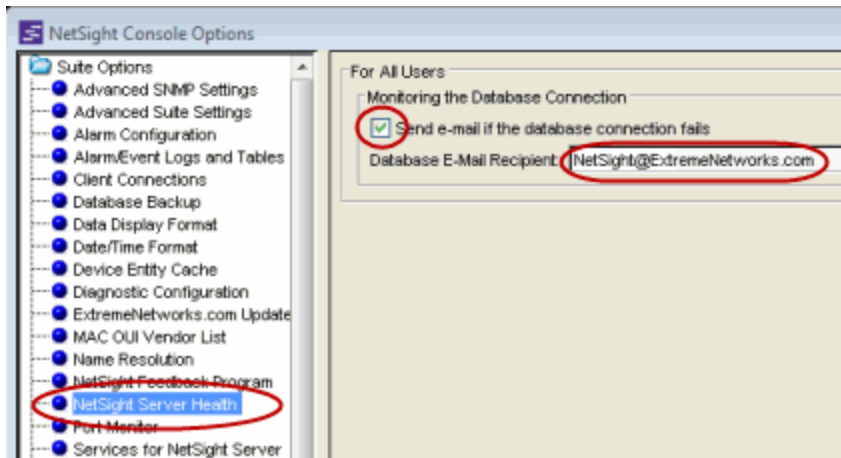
NetSight Console Options

Suite Options
Advanced SNMP Settings
Advanced Suite Settings
Alarm Configuration
Alarm/Event Logs and Tables
Client Connections
Database Backup
Data Display Format
Date/Time Format
Device Entity Cache
Diagnostic Configuration
ExtremeNetworks.com Update
MAC OUI Vendor List
Name Resolution
NetSight Feedback Program
NetSight Server Health
Port Monitor
Services for NetSight Server

For All Users
Monitoring the Database Connection
Send e-mail if the database connection fails
Database E-Mail Recipient: NetSight@ExtremeNetworks.com